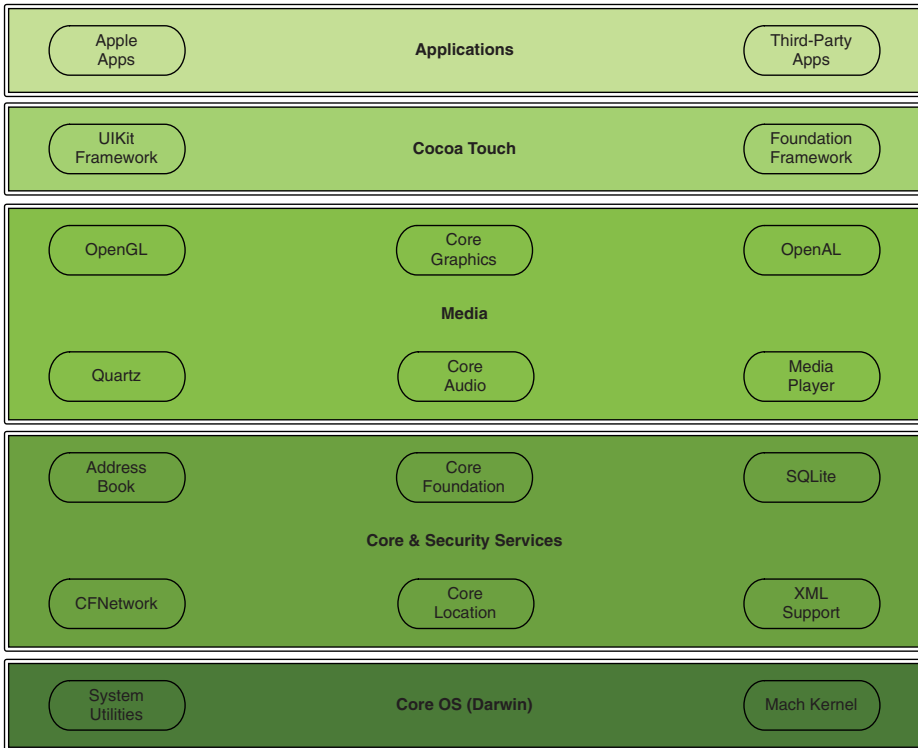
Apple Apps

Applications

Third-Party Apps

UIKit Framework

Cocoa Touch

Foundation Framework

OpenGL

Core Graphics

OpenAL

Media

Quartz

Core Audio

Media Player

Address Book

Core Foundation

SQLite

Core & Security Services

CFNetwork

Core Location

XML Support

System Utilities

Core OS (Darwin)

Mach Kernel